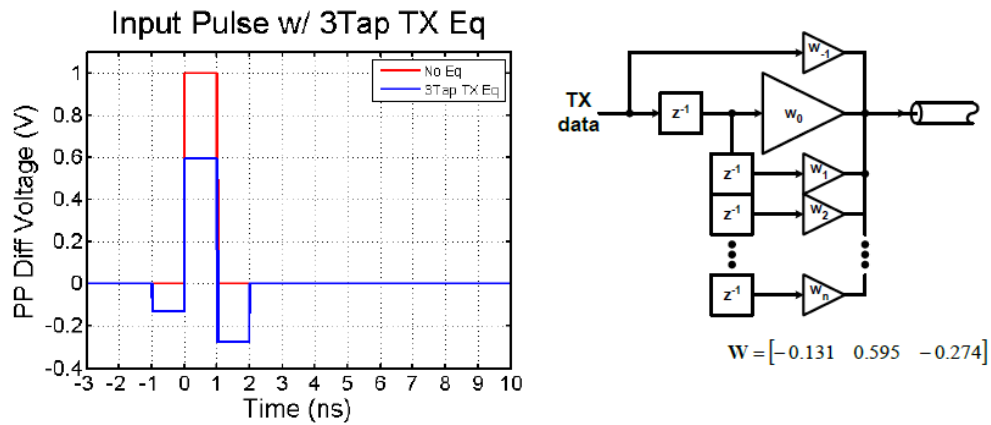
Input Pulse w/ 3Tap TX Eq

No Eq
3Tap TX Eq

PP Diff Voltage (V)

1
0.8
0.6
0.4
0.2
0
-0.2
-0.4

-3 -2 -1 0 1 2 3 4 5 6 7 8 9 10

Time (ns)

TX data

$z^{-1}$

$w_{-1}$

$w_0$

$z^{-1}$

$w_1$

$z^{-1}$

$w_2$

$z^{-1}$

$w_n$

$\mathbf{W} = [-0.131 \quad 0.595 \quad -0.274]$